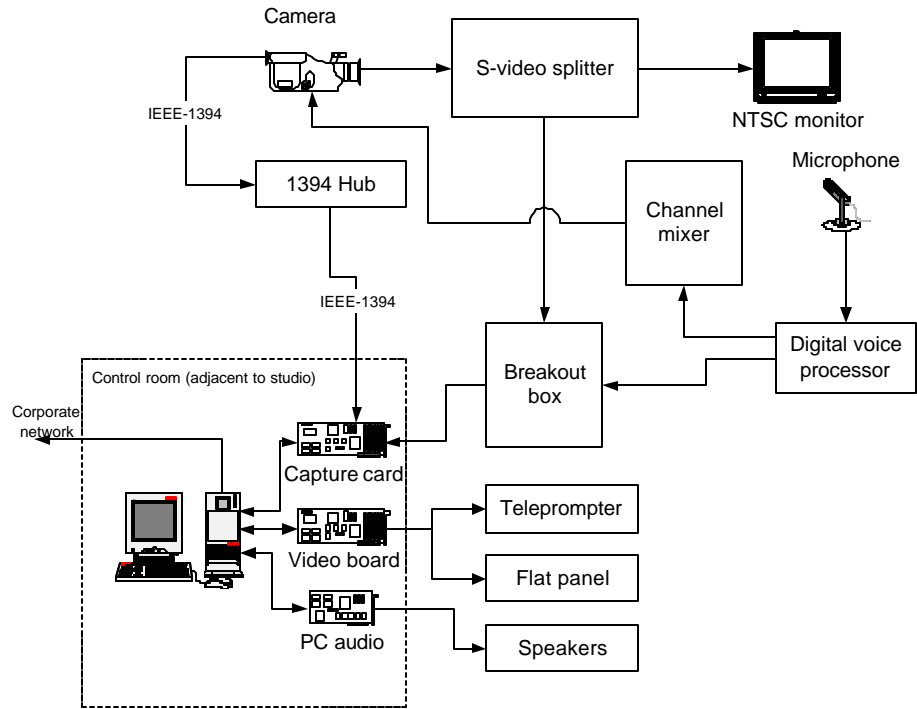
Camera

S-video splitter

NTSC monitor

IEEE-1394

1394 Hub

Microphone

Channel mixer

IEEE-1394

Breakout box

Digital voice processor

Control room (adjacent to studio)

Corporate network

Capture card

Video board

PC audio

Teleprompter

Flat panel

Speakers